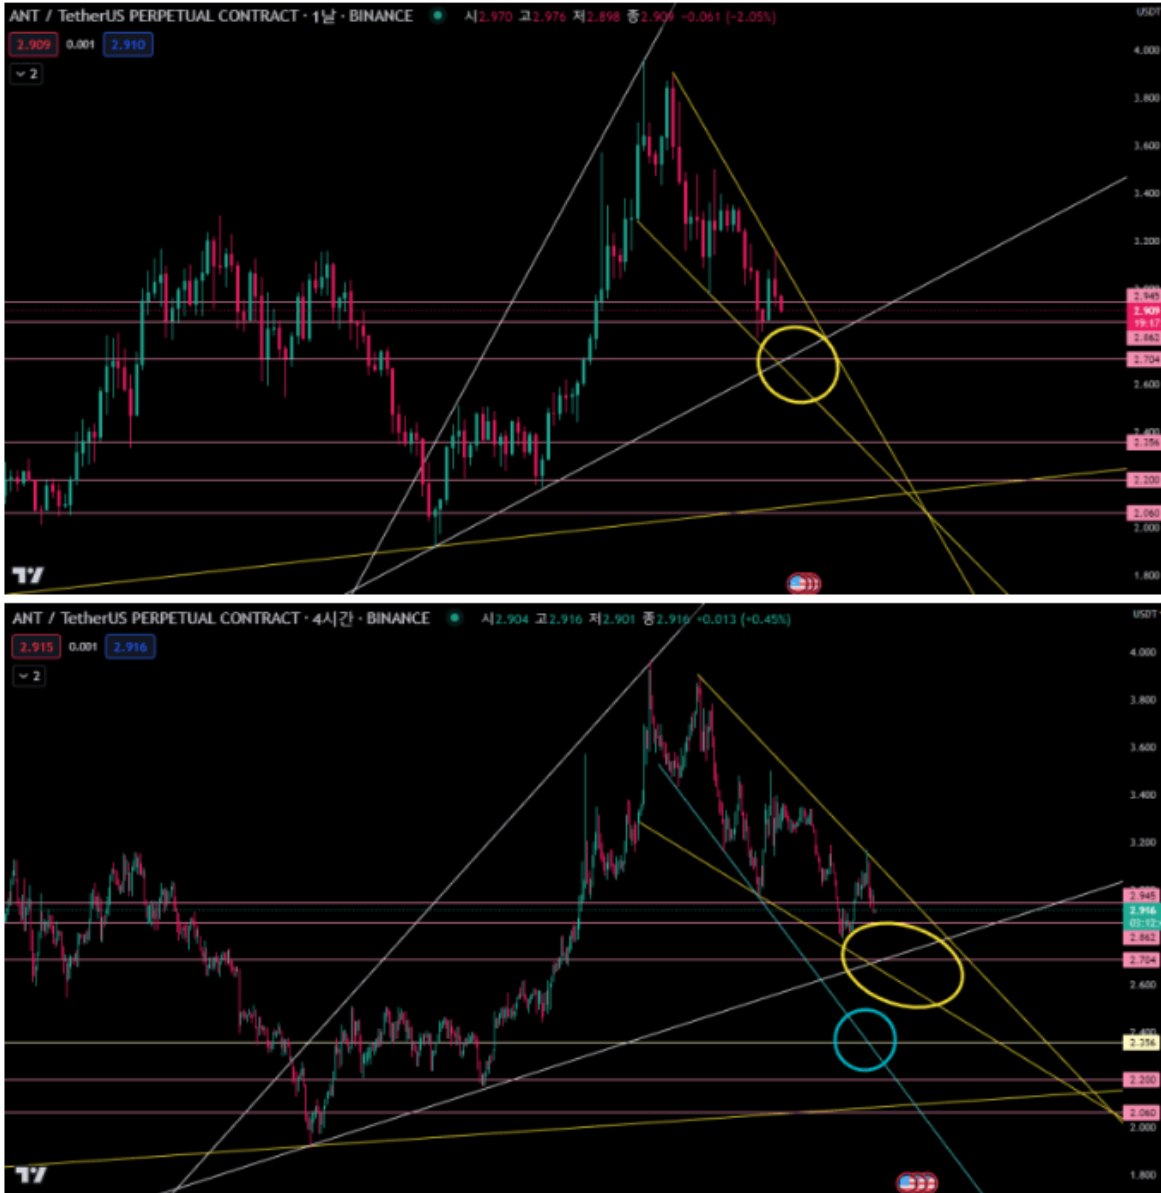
ANT / TetherUS PERPETUAL CONTRACT · 1날 · BINANCE 시2.970 고2.976 저2.898 종2.909 −0.061 (−2.05%)

2.909 0.001 2.910

2

USDT

4.000
3.800
3.600
3.400
3.200
2.945
2.909
19:17
2.862
2.704
2.600
2.356
2.200
2.060
2.000
1.800

ANT / TetherUS PERPETUAL CONTRACT · 4시간 · BINANCE 시2.904 고2.916 저2.901 종2.916 +0.013 (+0.45%)

2.915 0.001 2.916

2

USDT

4.000
3.800
3.600
3.400
3.200
2.945
2.916
03:12
2.862
2.704
2.600
2.356
2.200
2.060
2.000
1.800